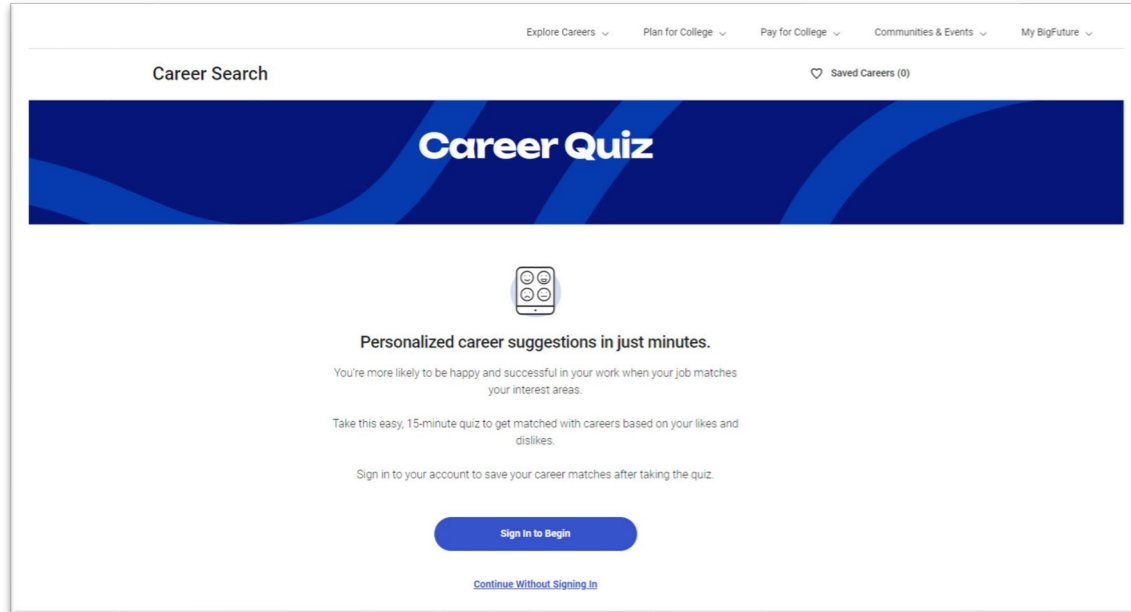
Explore Careers ⌄ Plan for College ⌄ Pay for College ⌄ Communities & Events ⌄ My BigFuture ⌄

Career Search

Saved Careers (0)

Career Quiz

Personalized career suggestions in just minutes.

You're more likely to be happy and successful in your work when your job matches your interest areas.

Take this easy, 15-minute quiz to get matched with careers based on your likes and dislikes.

Sign in to your account to save your career matches after taking the quiz.

Sign In to Begin

Continue Without Signing In